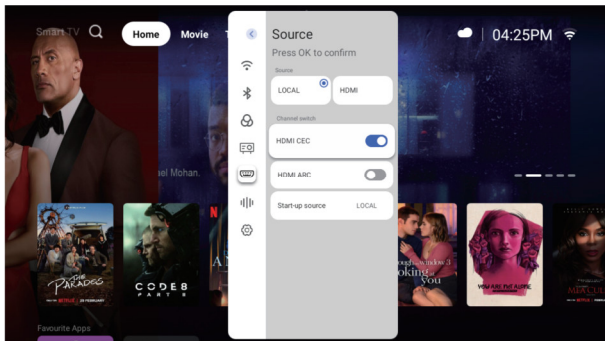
Smart TV
Home
Movie
T
04:25PM
Source
Press OK to confirm
Source
LOCAL
HDMI
Channel switch
HDMI CEC
HDMI ARC
Start-up source
LOCAL
el Mohan.
THE PARADISE
NETFLIX
CODE 8 PART II
A N
window 3
oking
you
YOU ARE NOT ALONE
MEA CULPA
Favourite Apps